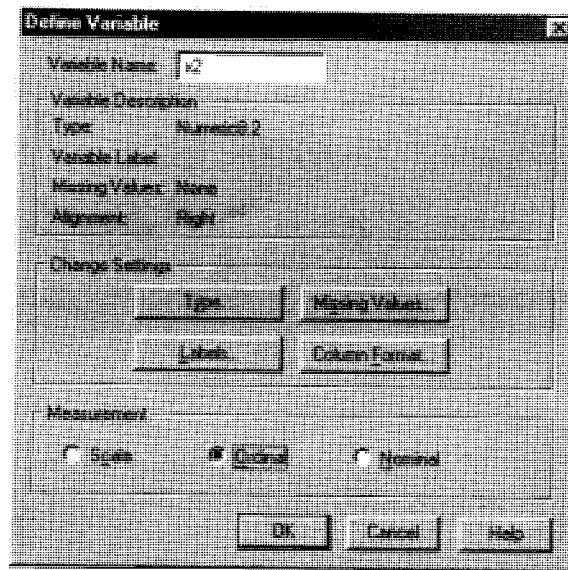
Define Variable

Variable Name: x2

Variable Description

Type: Numeric8.2

Variable Label:

Missing Values: None

Alignment: Right

Change Settings

Type...

Missing Values...

Labels...

Column Format...

Measurement

Scale

Ordinal

Nominal

OK

Cancel

Help